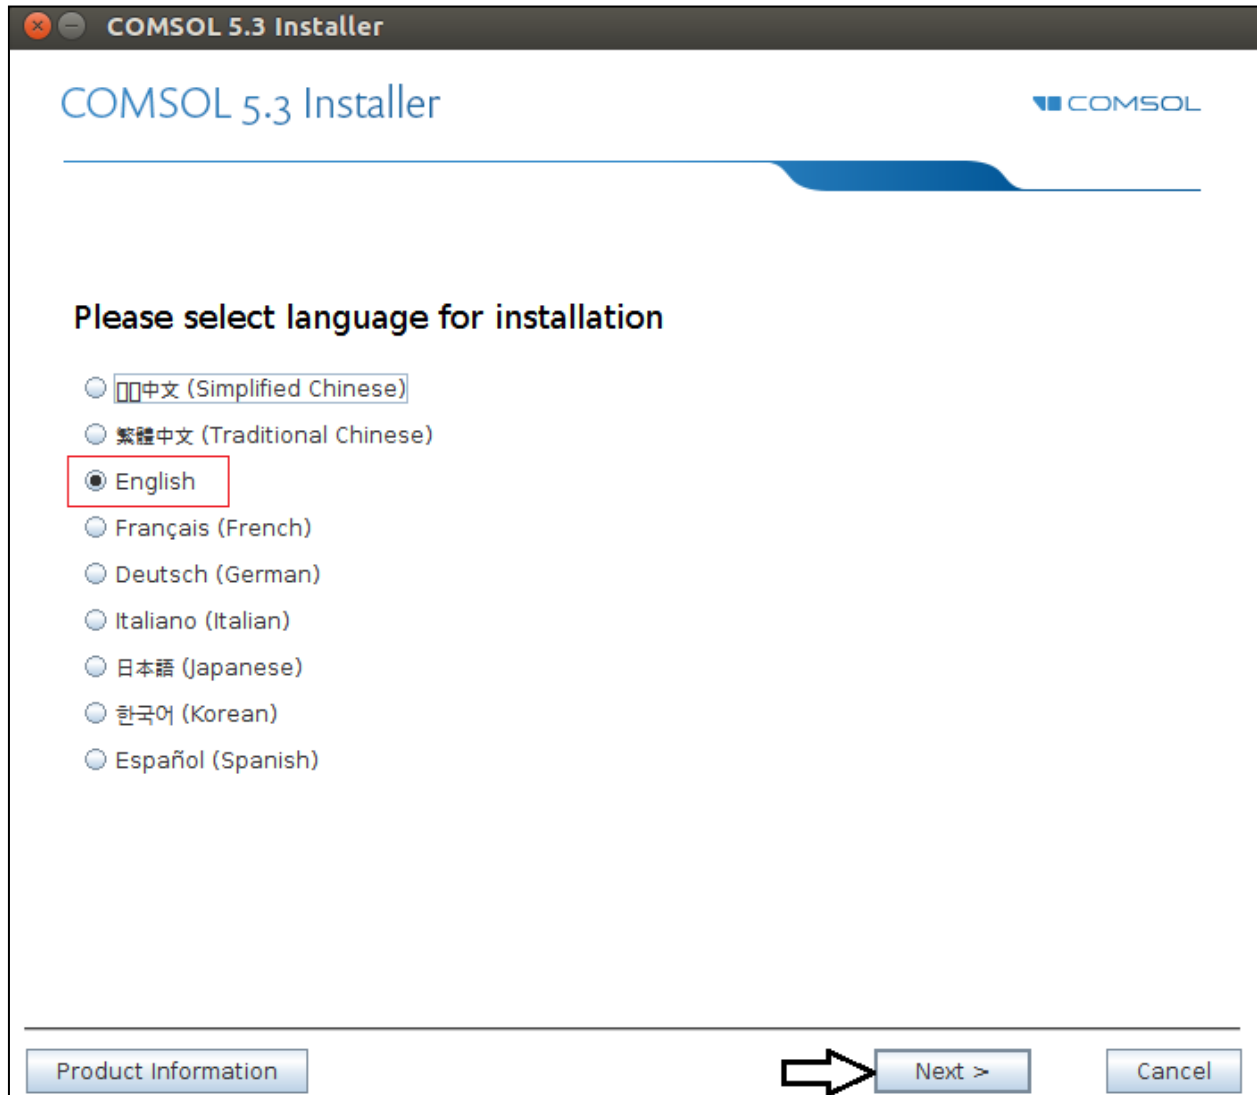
COMSOL 5.3 Installer

COMSOL 5.3 Installer

COMSOL

Please select language for installation

□□中文 (Simplified Chinese)

繁體中文 (Traditional Chinese)

English

Français (French)

Deutsch (German)

Italiano (Italian)

日本語 (Japanese)

한국어 (Korean)

Español (Spanish)

Product Information

Next >

Cancel